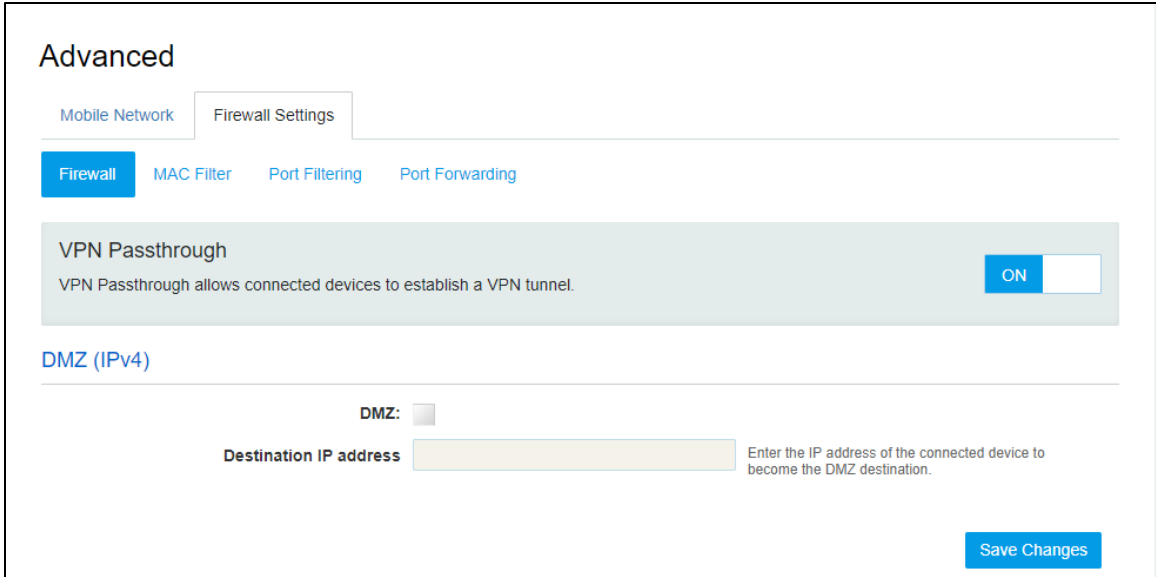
Advanced

Mobile Network

Firewall Settings

Firewall

MAC Filter

Port Filtering

Port Forwarding

VPN Passthrough

VPN Passthrough allows connected devices to establish a VPN tunnel.

ON

DMZ (IPv4)

DMZ:

Destination IP address

Enter the IP address of the connected device to become the DMZ destination.

Save Changes